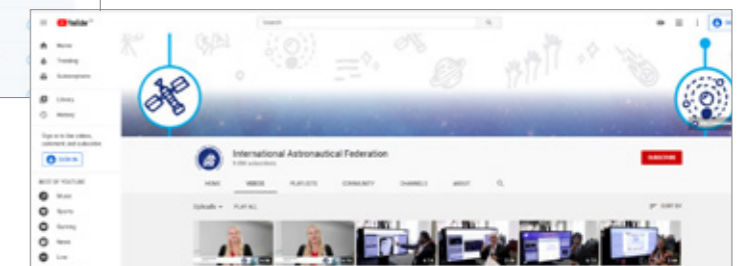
YouTube

Search

Home
Trending
Subscriptions
Library
History

Sign in to like videos, comment, and subscribe.

SIGN IN

BEST OF YOUTUBE
Music
Sports
Gaming
News
Live

International Astronautical Federation
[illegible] subscribers

SUBSCRIBE

HOME
VIDEOS
PLAYLISTS
COMMUNITY
CHANNELS
ABOUT

Uploads
PLAY ALL

SORT BY